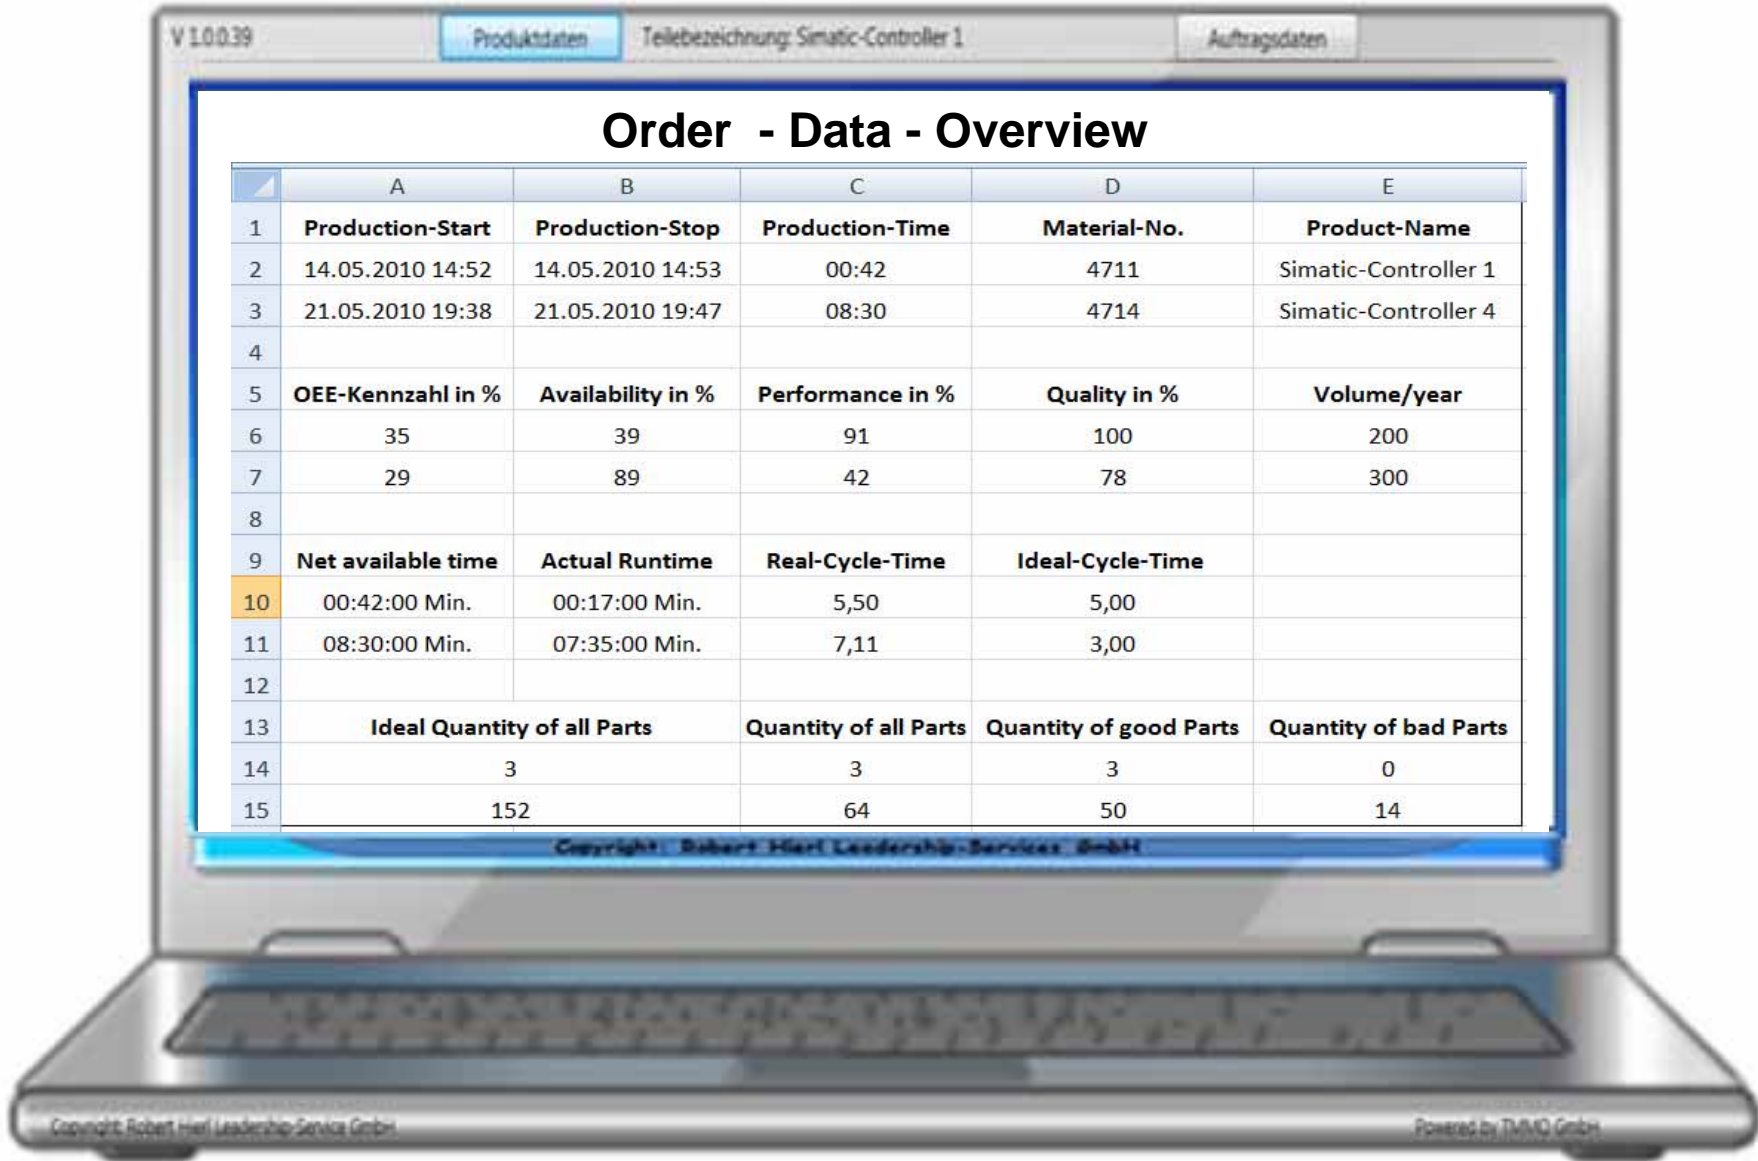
V 1.0.0.39 Produktdaten Teilebezeichnung: Simatic-Controller 1 Auftragsdaten

Order - Data - Overview

| | A | B | C | D | E |
|---|---|---|---|---|---|
| 1 | Production-Start | Production-Stop | Production-Time | Material-No. | Product-Name |
| 2 | 14.05.2010 14:52 | 14.05.2010 14:53 | 00:42 | 4711 | Simatic-Controller 1 |
| 3 | 21.05.2010 19:38 | 21.05.2010 19:47 | 08:30 | 4714 | Simatic-Controller 4 |
| 4 | | | | | |
| 5 | OEE-Kennzahl in % | Availability in % | Performance in % | Quality in % | Volume/year |
| 6 | 35 | 39 | 91 | 100 | 200 |
| 7 | 29 | 89 | 42 | 78 | 300 |
| 8 | | | | | |
| 9 | Net available time | Actual Runtime | Real-Cycle-Time | Ideal-Cycle-Time | |
| 10 | 00:42:00 Min. | 00:17:00 Min. | 5,50 | 5,00 | |
| 11 | 08:30:00 Min. | 07:35:00 Min. | 7,11 | 3,00 | |
| 12 | | | | | |
| 13 | Ideal Quantity of all Parts | | Quantity of all Parts | Quantity of good Parts | Quantity of bad Parts |
| 14 | 3 | | 3 | 3 | 0 |
| 15 | 152 | | 64 | 50 | 14 |

Copyright Robert Hierl Leadership-Services GmbH

Copyright Robert Hierl Leadership-Service GmbH

Powered by TMMO GmbH